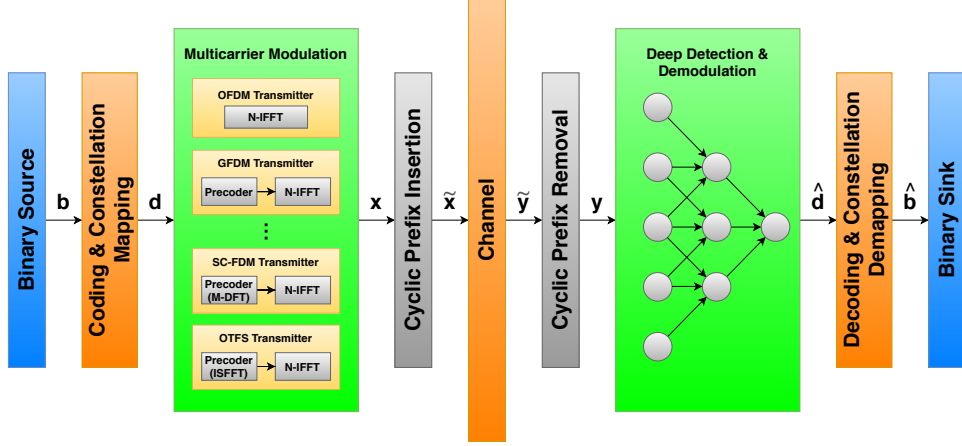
Binary Source

b

Coding & Constellation Mapping

d

Multicarrier Modulation

OFDM Transmitter

N-IFFT

GFDM Transmitter

Precoder

N-IFFT

⋮

SC-FDM Transmitter

Precoder (M-DFT)

N-IFFT

OTFS Transmitter

Precoder (ISFFT)

N-IFFT

x

Cyclic Prefix Insertion

$\tilde{x}$

Channel

$\tilde{y}$

Cyclic Prefix Removal

y

Deep Detection & Demodulation

$\hat{d}$

Decoding & Constellation Demapping

$\hat{b}$

Binary Sink